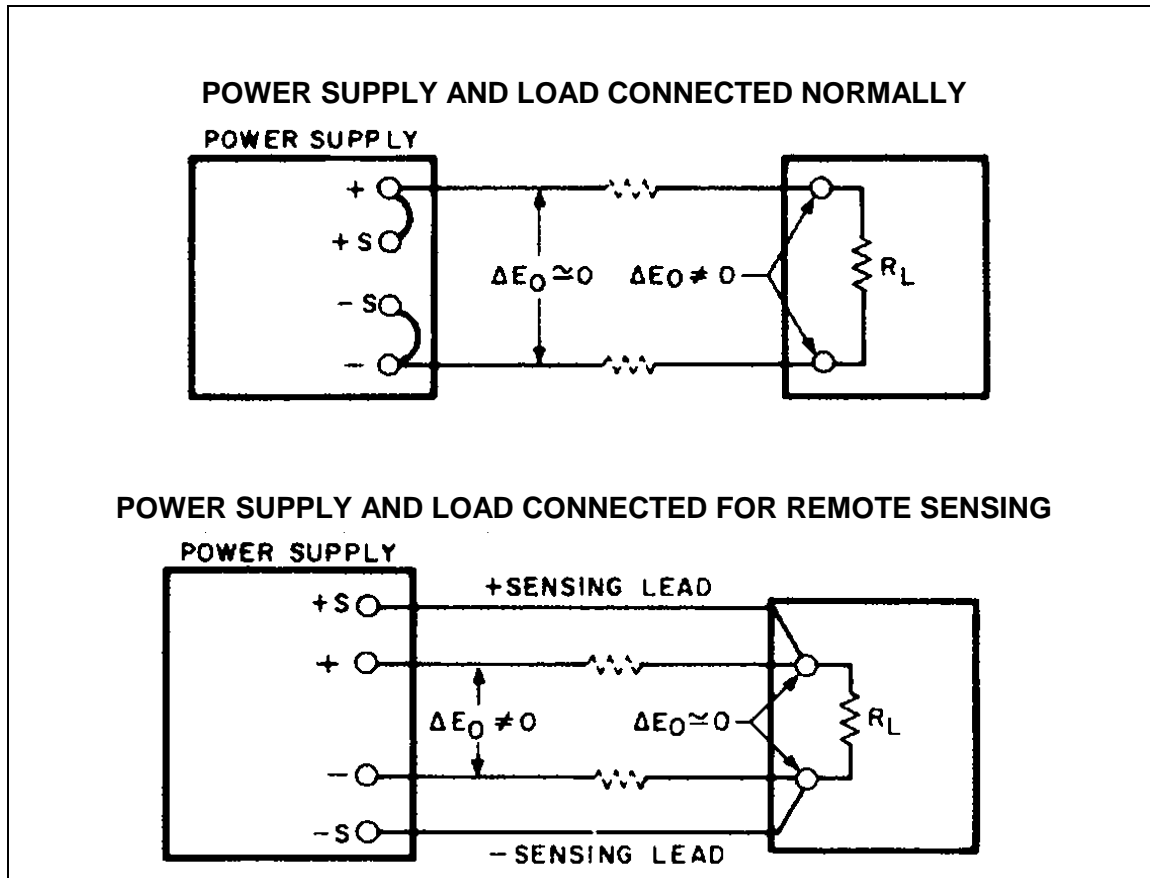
POWER SUPPLY AND LOAD CONNECTED NORMALLY

POWER SUPPLY

+

+S

-S

−

$\Delta E_O \simeq 0$

$\Delta E_O \neq 0$

$R_L$

POWER SUPPLY AND LOAD CONNECTED FOR REMOTE SENSING

POWER SUPPLY

+S

+SENSING LEAD

+

$\Delta E_O \neq 0$

$\Delta E_O \simeq 0$

$R_L$

−

-S

-SENSING LEAD